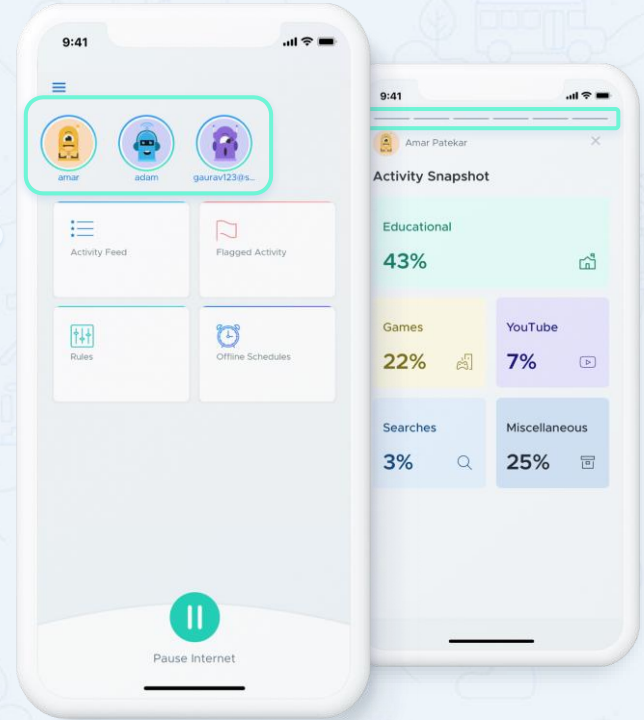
9:41

amar
adam
gaurav123@s...

Activity Feed
Flagged Activity
Rules
Offline Schedules

Pause Internet

9:41

Amar Patekar

Activity Snapshot

Educational
43%

Games
22%

YouTube
7%

Searches
3%

Miscellaneous
25%